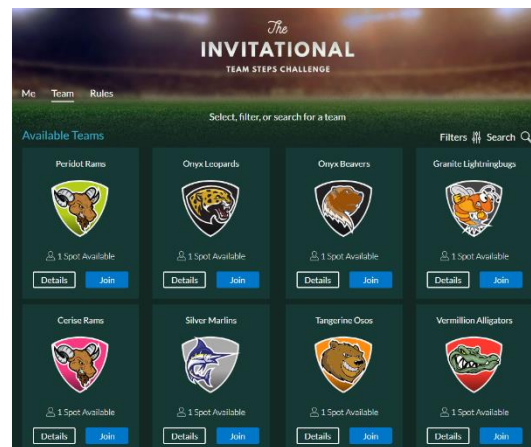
The
INVITATIONAL
TEAM STEPS CHALLENGE

Me Team Rules

Select, filter, or search for a team

Available Teams

Filters Search

Peridot Rams
1 Spot Available
Details Join

Onyx Leopards
1 Spot Available
Details Join

Onyx Beavers
1 Spot Available
Details Join

Granite Lightningbugs
1 Spot Available
Details Join

Cerise Rams
1 Spot Available
Details Join

Silver Marlins
1 Spot Available
Details Join

Tangerine Osos
1 Spot Available
Details Join

Vermillion Alligators
1 Spot Available
Details Join